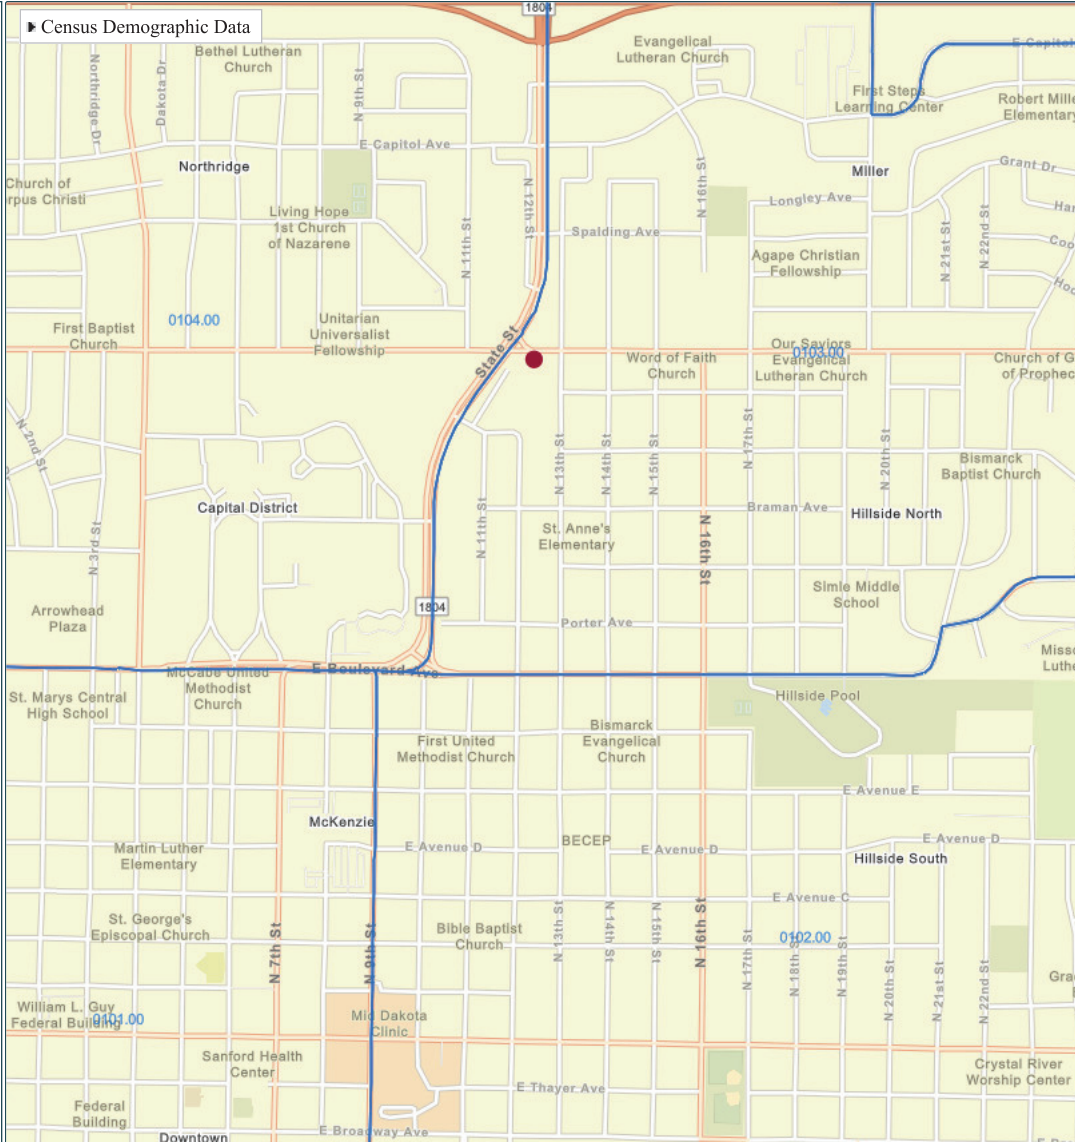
Census Demographic Data

1804

Evangelical Lutheran Church

E Capitol

Bethel Lutheran Church

Northridge Dr

Dakota Dr

N 9th St

First Steps Learning Center

Robert Mille Elementar

E Capitol Ave

Northridge

N 12th St

N 16th St

Miller

Grant Dr

Church of rpus Christi

Living Hope 1st Church of Nazarene

N 11th St

Spalding Ave

Longley Ave

Agape Christian Fellowship

N 21st St

N 22nd St

Har

Coo

Hoo

First Baptist Church

0104.00

Unitarian Universalist Fellowship

State St

Word of Faith Church

Our Saviors Evangelical Lutheran Church

0103.00

Church of G of Prophec

N 2nd St

N 13th St

N 14th St

N 15th St

N 17th St

N 20th St

Bismarck Baptist Church

Capital District

Braman Ave

Hillside North

N 3rd St

N 11th St

St. Anne's Elementary

N 16th St

Simle Middle School

Arrowhead Plaza

1804

Porter Ave

Misso Luthe

E Boulevard Ave

McCabe United Methodist Church

St. Marys Central High School

Hillside Pool

First United Methodist Church

Bismarck Evangelical Church

E Avenue E

McKenzie

Martin Luther Elementary

E Avenue D

BECEP

E Avenue D

E Avenue D

Hillside South

E Avenue C

St. George's Episcopal Church

N 7th St

N 9th St

Bible Baptist Church

N 13th St

N 14th St

N 15th St

N 16th St

N 17th St

0102.00

N 18th St

N 19th St

N 20th St

N 21st St

N 22nd St

Gra

William L. Guy Federal Building

0101.00

Mid Dakota Clinic

Sanford Health Center

Crystal River Worship Center

E Thayer Ave

Federal Building

Downtown

E Broadway Ave